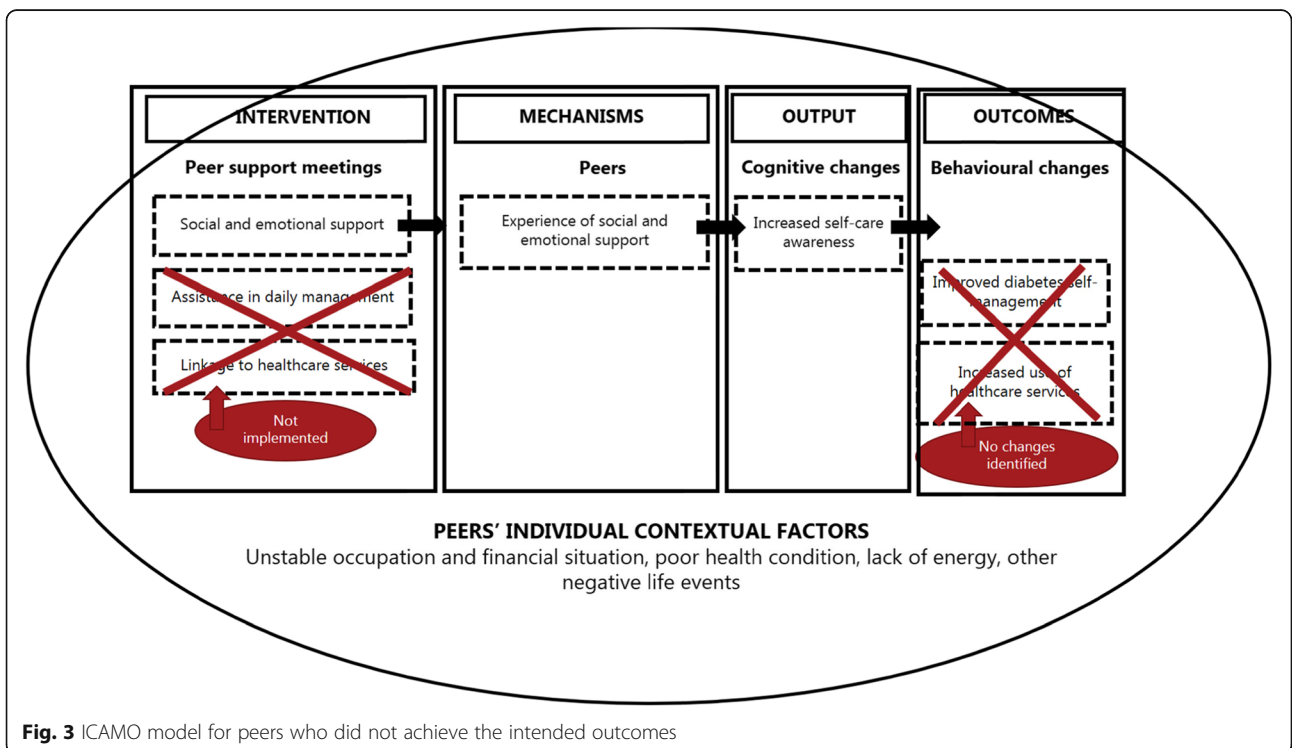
INTERVENTION

Peer support meetings

Social and emotional support

Assistance in daily management

Linkage to healthcare services

Not implemented

MECHANISMS

Peers

Experience of social and emotional support

OUTPUT

Cognitive changes

Increased self-care awareness

OUTCOMES

Behavioural changes

Improved diabetes self-management

Increased use of healthcare services

No changes identified

PEERS' INDIVIDUAL CONTEXTUAL FACTORS

Unstable occupation and financial situation, poor health condition, lack of energy, other negative life events

**Fig. 3** ICAMO model for peers who did not achieve the intended outcomes